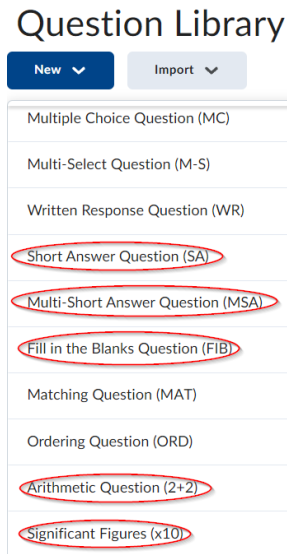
Question Library

New

Import

Multiple Choice Question (MC)

Multi-Select Question (M-S)

Written Response Question (WR)

Short Answer Question (SA)

Multi-Short Answer Question (MSA)

Fill in the Blanks Question (FIB)

Matching Question (MAT)

Ordering Question (ORD)

Arithmetic Question (2+2)

Significant Figures (x10)